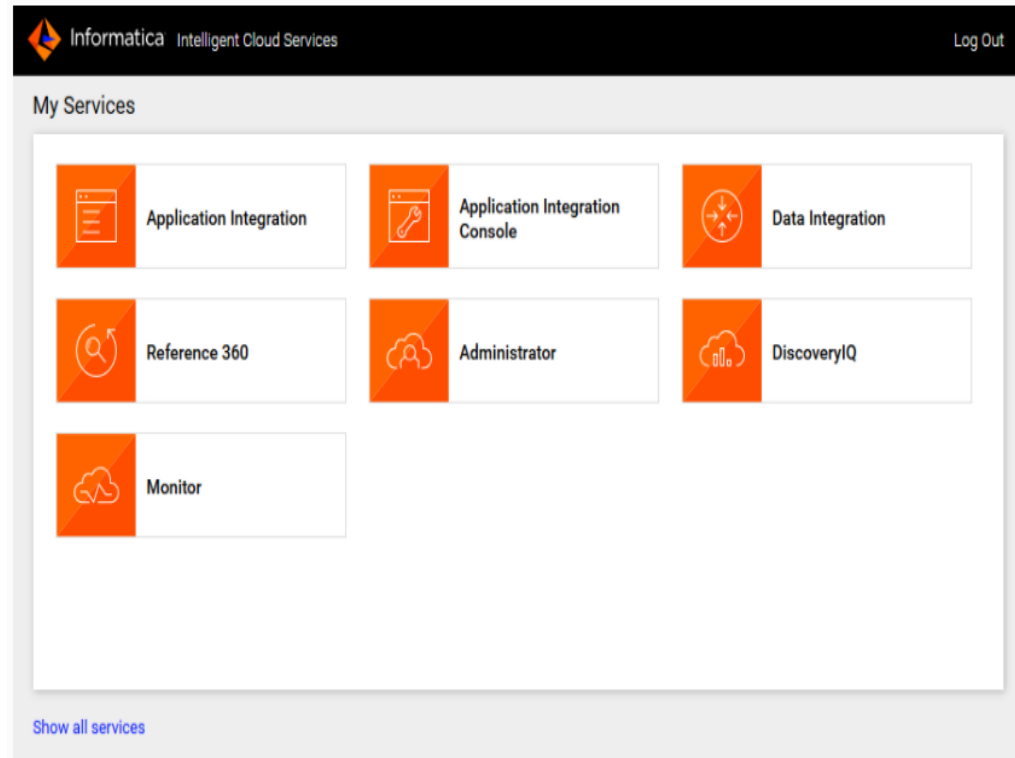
Informatica Intelligent Cloud Services

Log Out

My Services

Application Integration

Application Integration Console

Data Integration

Reference 360

Administrator

DiscoveryIQ

Monitor

Show all services